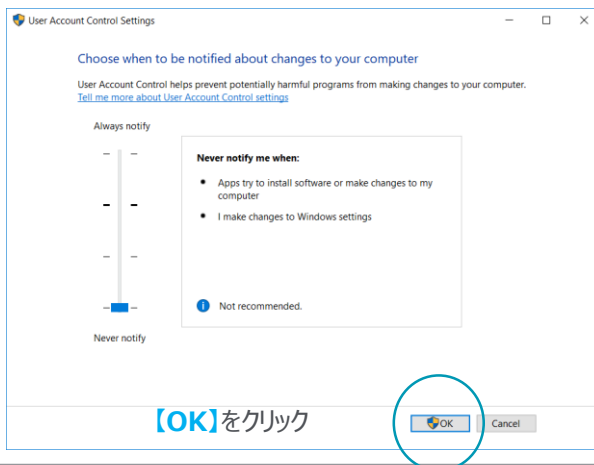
User Account Control Settings

Choose when to be notified about changes to your computer

User Account Control helps prevent potentially harmful programs from making changes to your computer.
Tell me more about User Account Control settings

Always notify

Never notify me when:

- Apps try to install software or make changes to my computer
- I make changes to Windows settings

Not recommended.

Never notify

【OK】をクリック

OK

Cancel